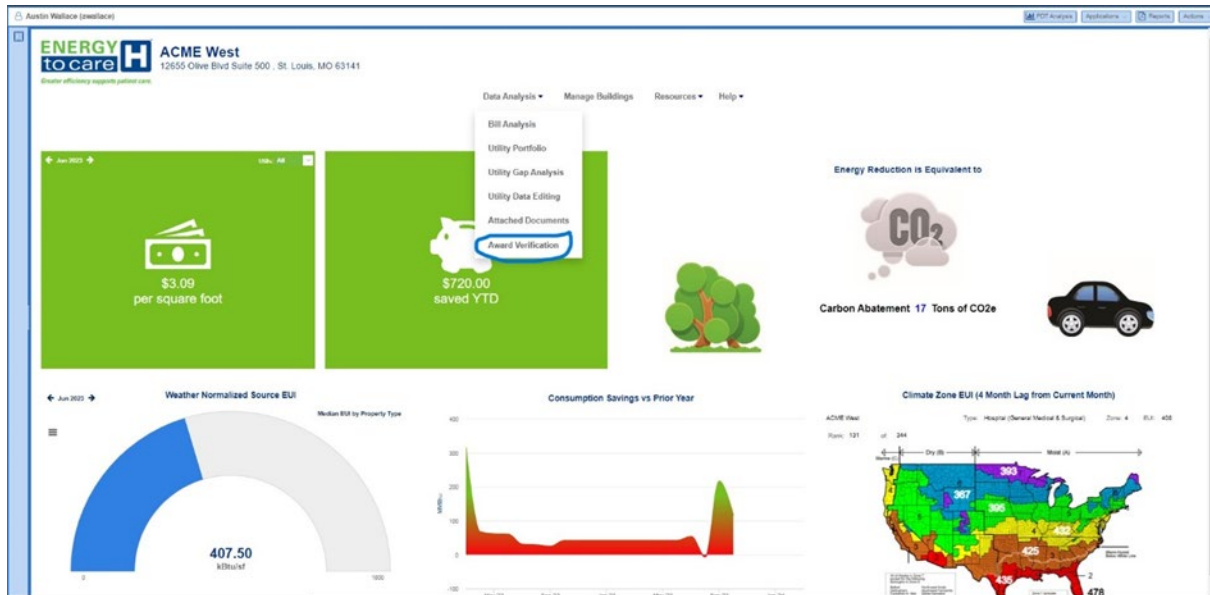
Austin Wallace (awallace)

PDT Analysis | Applications | Reports | Actions

ENERGY to care H

Greater efficiency supports patient care.

ACME West

12655 Olive Blvd Suite 500 , St. Louis, MO 63141

Data Analysis ▾ Manage Buildings Resources ▾ Help ▾

Bill Analysis

Utility Portfolio

Utility Gap Analysis

Utility Data Editing

Attached Documents

Award Verification

← Jun 2023 → Utility: All

$3.09
per square foot

$720.00
saved YTD

Energy Reduction is Equivalent to

$CO_2$

Carbon Abatement 17 Tons of CO2e

← Jun 2023 →

Weather Normalized Source EUI

Median EUI by Property Type

407.50
kBtu/sf

0

1000

Consumption Savings vs Prior Year

400

300

200

100

0

-100

MMBtu

Climate Zone EUI (4 Month Lag from Current Month)

ACME West Type: Hospital (General Medical & Surgical) Zone: 4 EUI: 408

Rank: 131 of 244

Dry (B) Moist (A)

Marine (C)

393

367

395

432

425

435

2

478